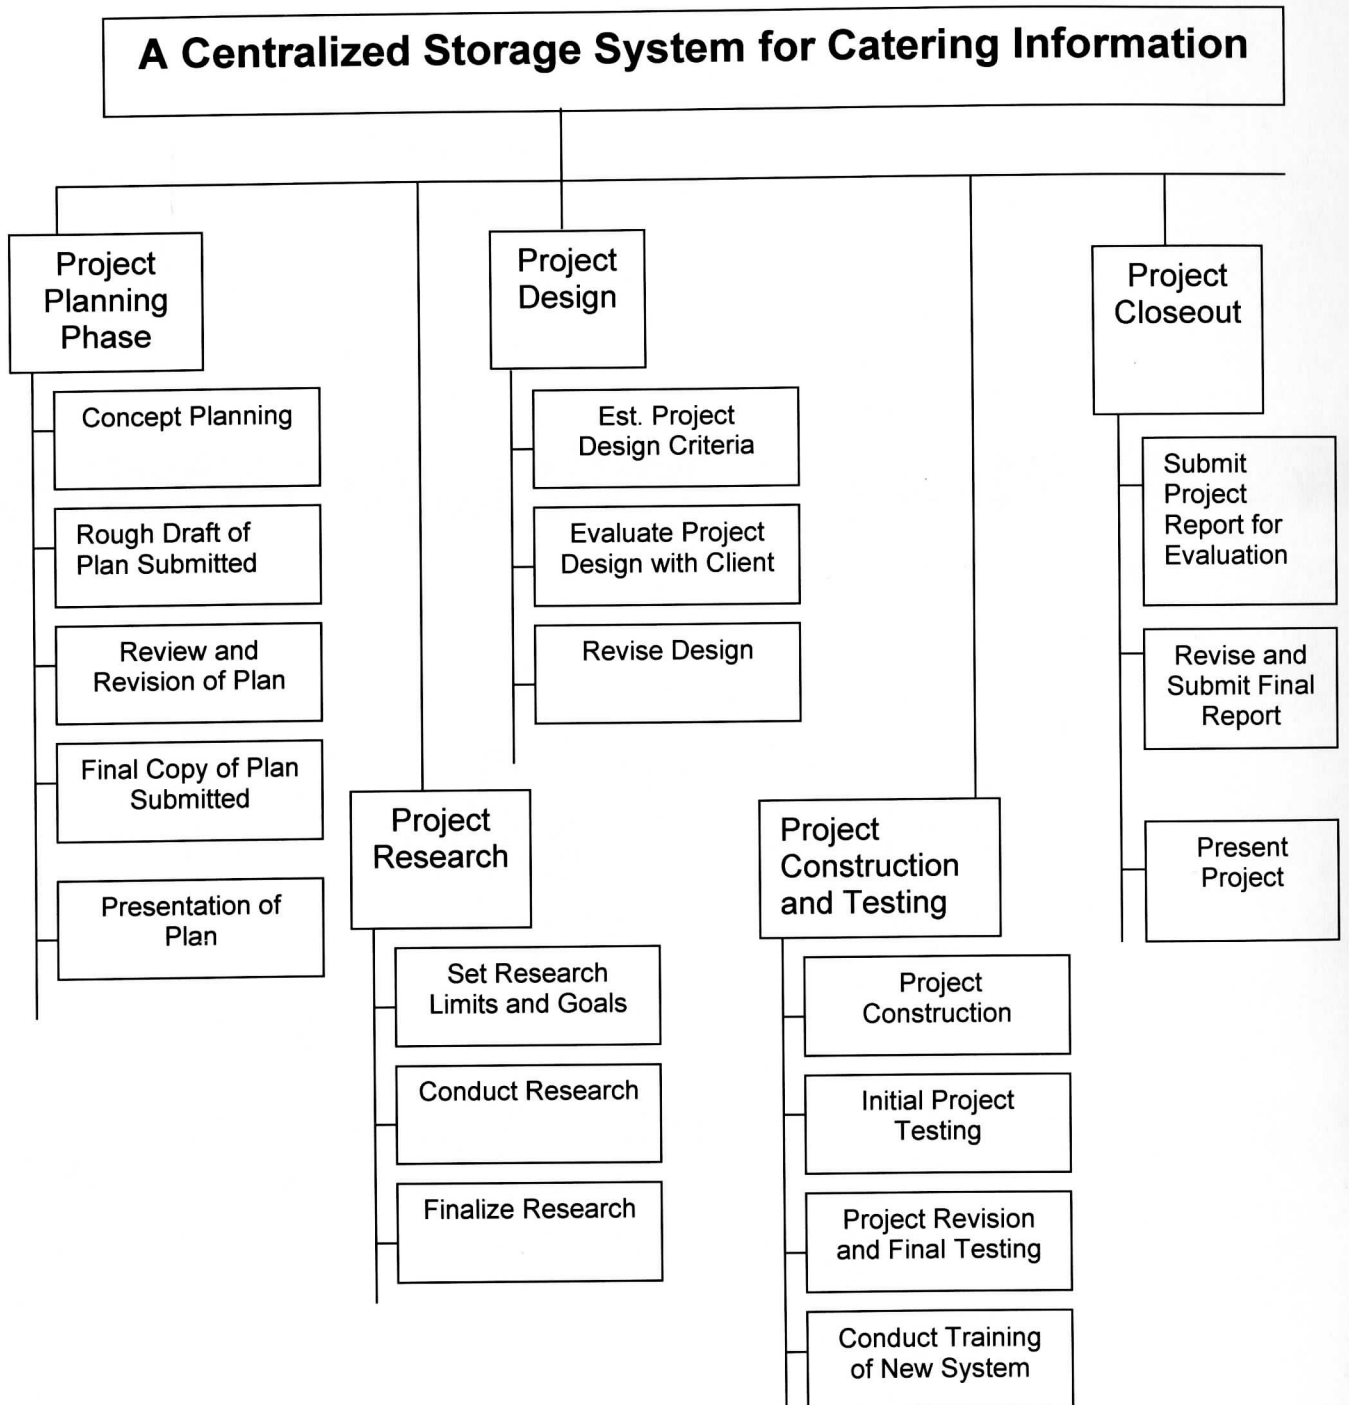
A Centralized Storage System for Catering Information

Project Planning Phase

Concept Planning

Rough Draft of Plan Submitted

Review and Revision of Plan

Final Copy of Plan Submitted

Presentation of Plan

Project Research

Set Research Limits and Goals

Conduct Research

Finalize Research

Project Design

Est. Project Design Criteria

Evaluate Project Design with Client

Revise Design

Project Construction and Testing

Project Construction

Initial Project Testing

Project Revision and Final Testing

Conduct Training of New System

Project Closeout

Submit Project Report for Evaluation

Revise and Submit Final Report

Present Project